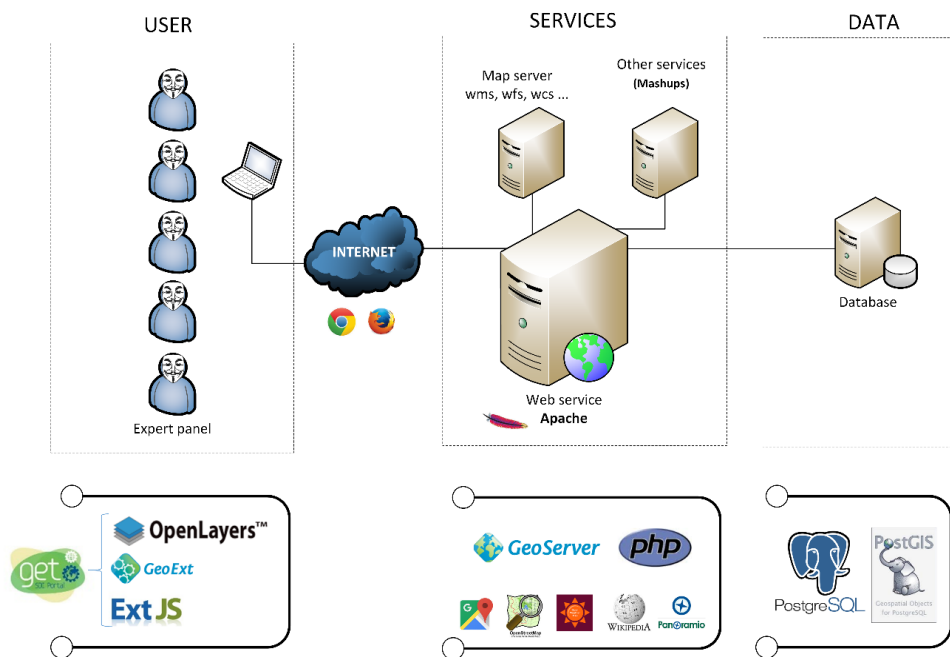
USER

SERVICES

DATA

Map server
wms, wfs, wcs ...

Other services
(Mashups)

INTERNET

Database

Web service
Apache

Expert panel

get

OpenLayers™

GeoExt

Ext JS

GeoServer

php

OpenStreetMap

WIKIPEDIA

Panoramio

PostgreSQL

PostGIS
Geospatial Objects for PostgreSQL